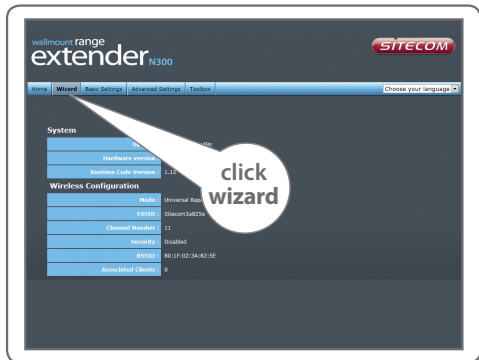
wallmount range
extender N300

SITECOM

Home | Wizard | Basic Settings | Advanced Settings | Toolbox

Choose your language

System

| Up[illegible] | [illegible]49s |
|---|---|
| Hardware version | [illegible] |
| Runtime Code Version | 1.12 |

click wizard

Wireless Configuration

| Mode | Universal Rep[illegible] |
|---|---|
| ESSID | Sitecom3a825e |
| Channel Number | 11 |
| Security | Disabled |
| BSSID | 00:1F:02:3A:82:5E |
| Associated Clients | 0 |